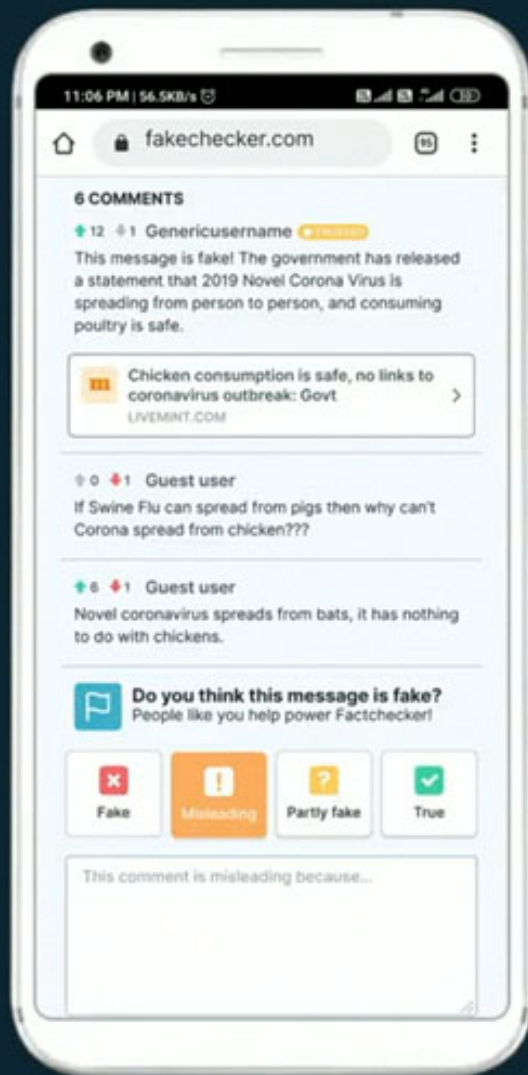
11:06 PM | 56.5KB/s

fakechecker.com

95

6 COMMENTS

12 1 Genericusername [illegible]

This message is fake! The government has released a statement that 2019 Novel Corona Virus is spreading from person to person, and consuming poultry is safe.

Chicken consumption is safe, no links to coronavirus outbreak: Govt

LIVEMINT.COM

0 1 Guest user

If Swine Flu can spread from pigs then why can't Corona spread from chicken???

6 1 Guest user

Novel coronavirus spreads from bats, it has nothing to do with chickens.

Do you think this message is fake?

People like you help power Factchecker!

Fake

Misleading

Partly fake

True

This comment is misleading because...